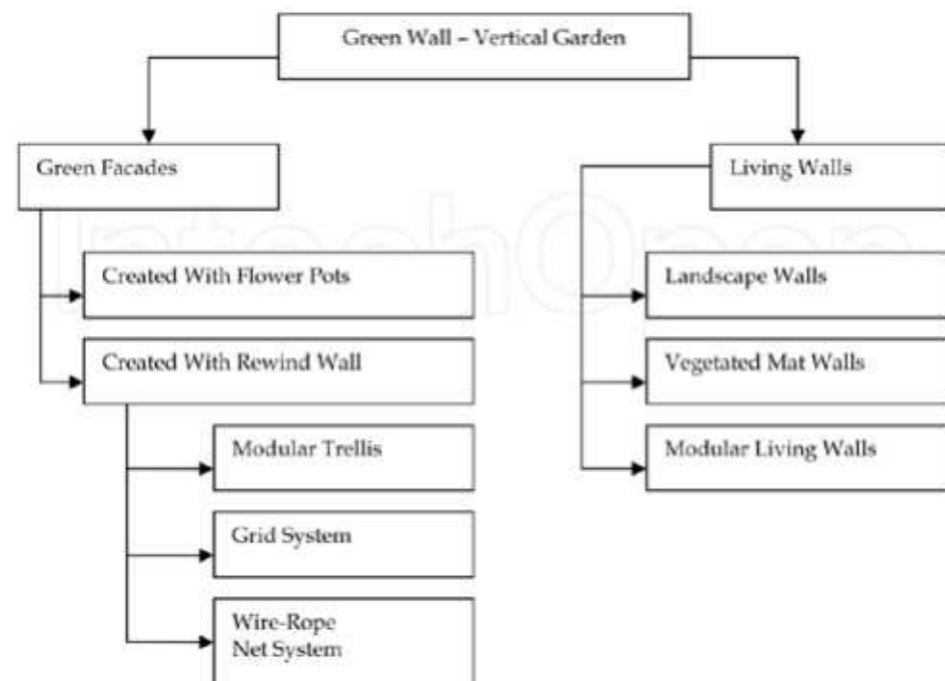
Green Wall – Vertical Garden

Green Facades

Created With Flower Pots

Created With Rewind Wall

Modular Trellis

Grid System

Wire-Rope Net System

Living Walls

Landscape Walls

Vegetated Mat Walls

Modular Living Walls

IntechOpen